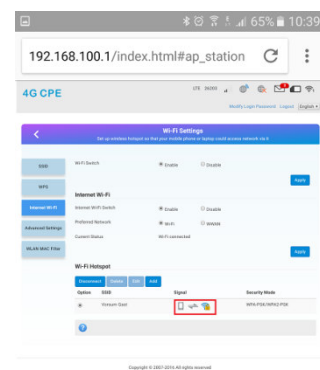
65% 10:39

192.168.100.1/index.html#ap_station

4G CPE

LTE

Modify Login Password Logout English

Wi-Fi Settings

Set up wireless hotspot so that your mobile phone or laptop could access network via it

SSID

WPS

Internet Wi-Fi

Advanced Settings

WLAN MAC Filter

Wi-Fi Switch Enable Disable

Apply

Internet Wi-Fi

Internet Wi-Fi Switch Enable Disable

Preferred Network Wi-Fi WWAN

Current Status Wi-Fi connected

Apply

Wi-Fi Hotspot

Disconnect Delete Edit Add

| Option | SSID | Signal | Security Mode |
|---|---|---|---|
| | Yorsum Gast | | WPA-PSK/WPA2-PSK |

Copyright © 2007-2016 All rights reserved